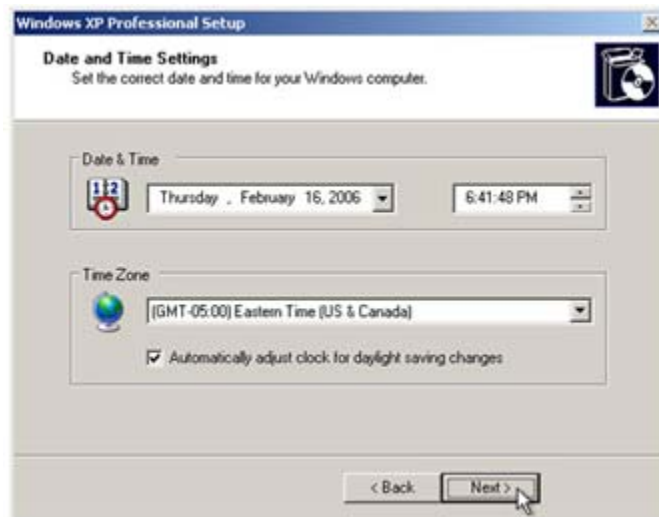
Windows XP Professional Setup

Date and Time Settings
Set the correct date and time for your Windows computer.

Date & Time

Thursday , February 16, 2006

6:41:48 PM

Time Zone

(GMT-05:00) Eastern Time (US & Canada)

Automatically adjust clock for daylight saving changes

< Back

Next >